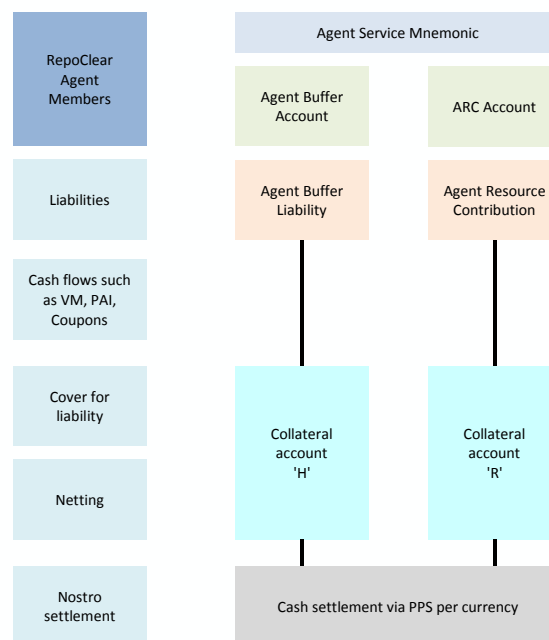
RepoClear Agent Members

Agent Service Mnemonic

Agent Buffer Account

ARC Account

Liabilities

Agent Buffer Liability

Agent Resource Contribution

Cash flows such as VM, PAI, Coupons

Cover for liability

Netting

Collateral account 'H'

Collateral account 'R'

Nostro settlement

Cash settlement via PPS per currency